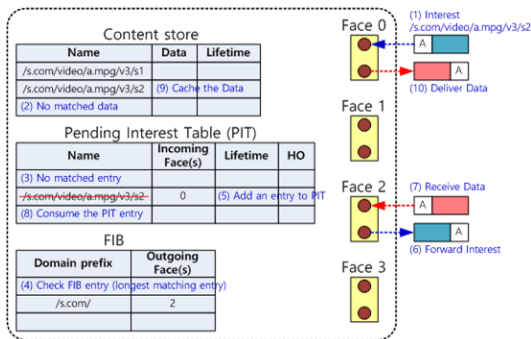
Content store

| Name | Data | Lifetime |
|---|---|---|
| /s.com/video/a.mpg/v3/s1 | | |
| /s.com/video/a.mpg/v3/s2 | (9) Cache the Data | |
| (2) No matched data | | |

Pending Interest Table (PIT)

| Name | Incoming Face(s) | Lifetime | HO |
|---|---|---|---|
| (3) No matched entry | | | |
| /s.com/video/a.mpg/v3/s2 | 0 | (5) Add an entry to PIT | |
| (8) Consume the PIT entry | | | |

FIB

| Domain prefix | Outgoing Face(s) |
|---|---|
| (4) Check FIB entry (longest matching entry) | |
| /s.com/ | 2 |
| | |

Face 0
(1) Interest /s.com/video/a.mpg/v3/s2
A
A
(10) Deliver Data

Face 1

Face 2
(7) Receive Data
A
A
(6) Forward Interest

Face 3